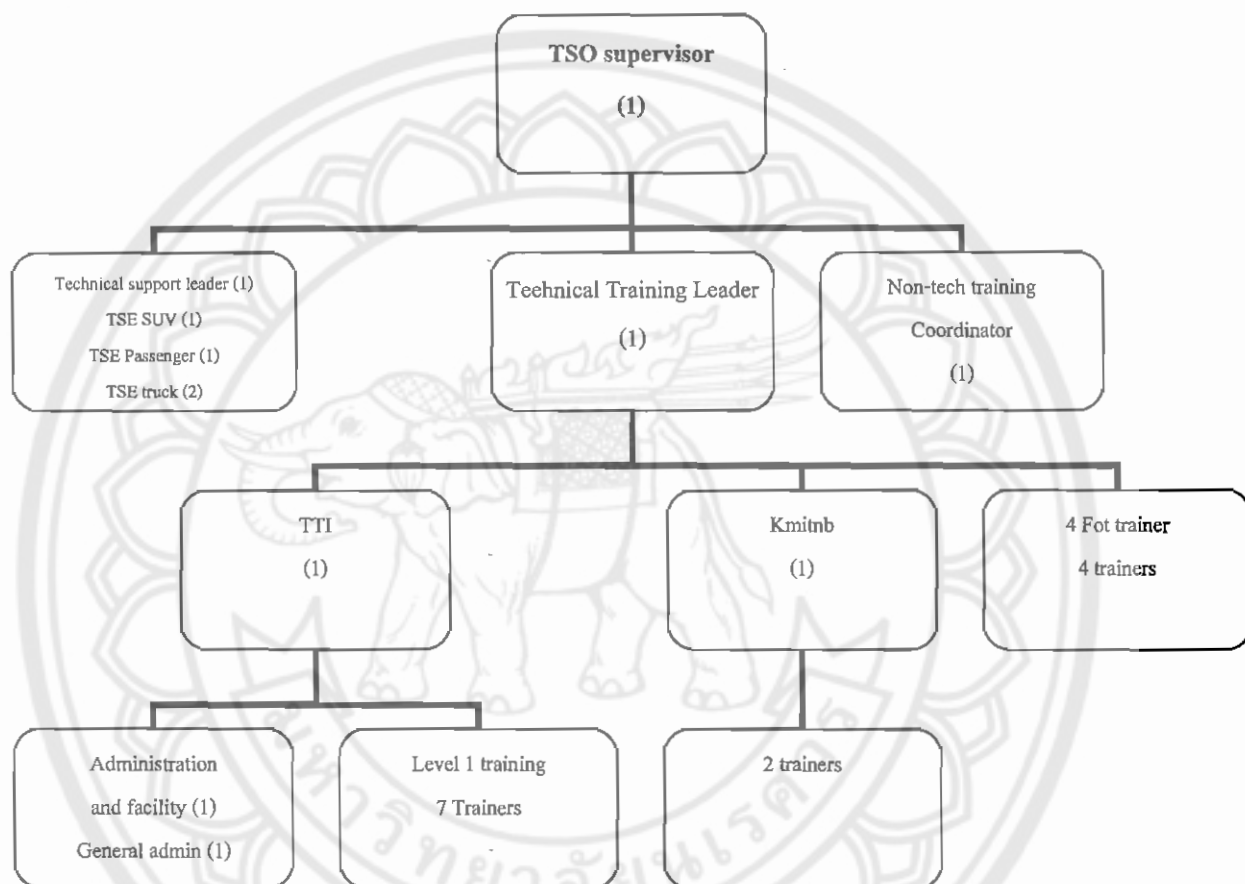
TSO supervisor

(1)

Technical support leader (1)
TSE SUV (1)
TSE Passenger (1)
TSE truck (2)

Teehnical Training Leader

(1)

Non-tech training
Coordinator
(1)

TTI

(1)

Kmitnb

(1)

4 Fot trainer
4 trainers

Administration
and facility (1)
General admin (1)

Level 1 training
7 Trainers

2 trainers